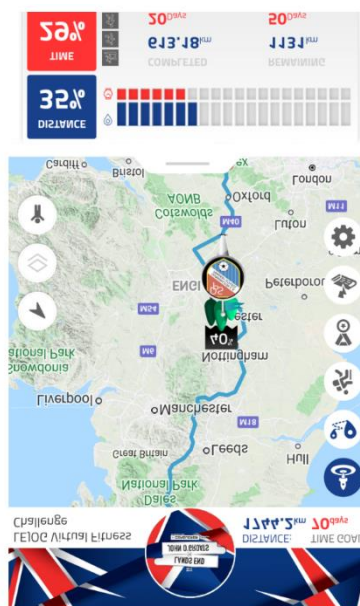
29%
TIME
20Days
613.18km
COMPLETED
50Days
1131km
REMAINING
32%
DISTANCE
Cardiff
Bristol
Oxford
London
AONB
Cotswolds
M40
Luton
M11
ENGL
Peterborou
M54
Leicester
National Park
Snowdonia
M6
Nottingham
40%
Liverpool
Manchester
M18
Great Britain
Leeds
Hull
National Park
Dales
LEJOG Virtual Fitness Challenge
JOHN O'GROATS
LANDS END
1744.2km
DISTANCE
70days
TIME GOAL